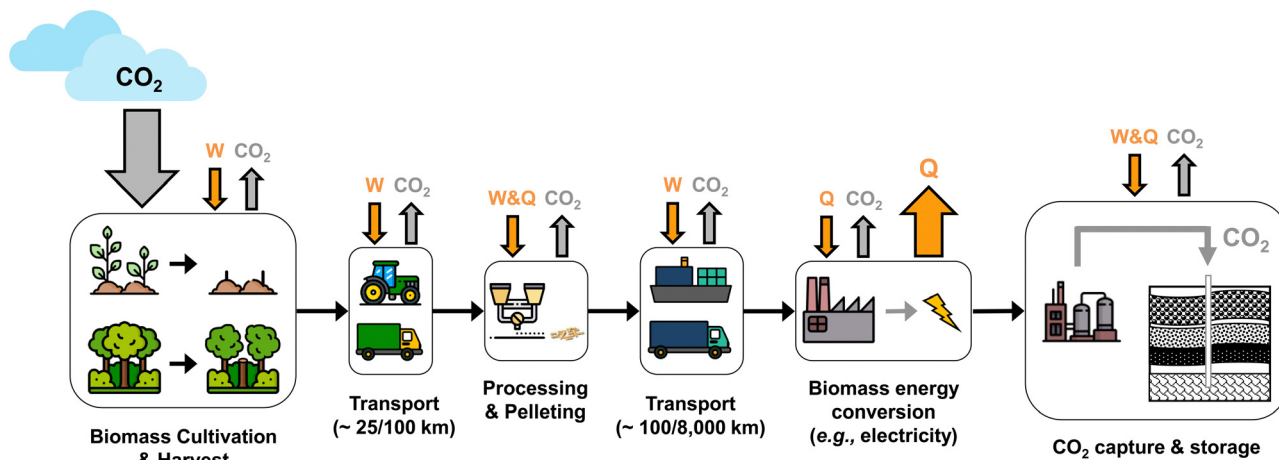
$CO_2$

W $CO_2$

W $CO_2$

W&Q $CO_2$

W $CO_2$

Q $CO_2$ Q

W&Q $CO_2$

$CO_2$

Biomass Cultivation & Harvest

Transport (~ 25/100 km)

Processing & Pelleting

Transport (~ 100/8,000 km)

Biomass energy conversion (*e.g.,* electricity)

$CO_2$ capture & storage